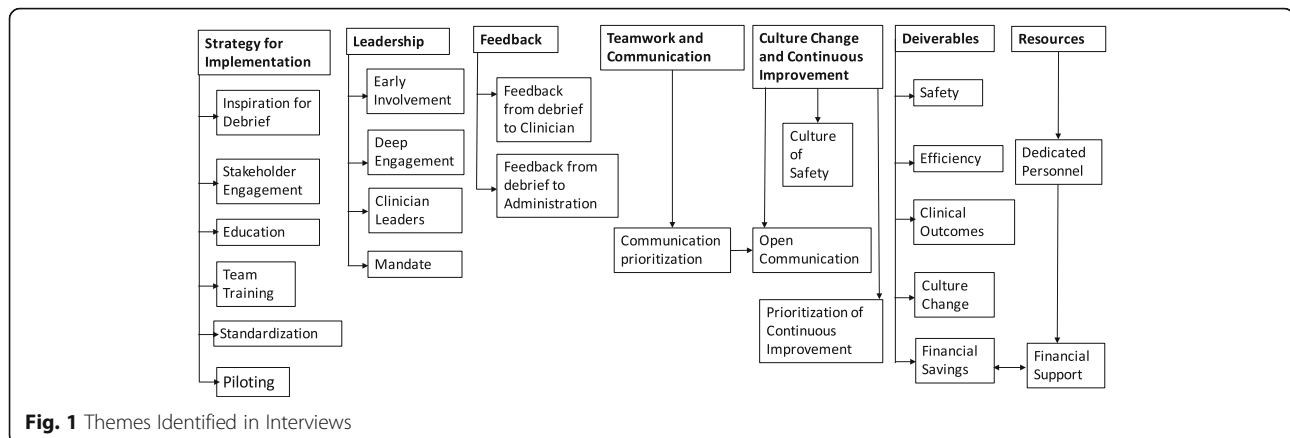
Strategy for Implementation

Inspiration for Debrief

Stakeholder Engagement

Education

Team Training

Standardization

Piloting

Leadership

Early Involvement

Deep Engagement

Clinician Leaders

Mandate

Feedback

Feedback from debrief to Clinician

Feedback from debrief to Administration

Teamwork and Communication

Communication prioritization

Culture Change and Continuous Improvement

Culture of Safety

Open Communication

Prioritization of Continuous Improvement

Deiverables

Safety

Efficiency

Clinical Outcomes

Culture Change

Financial Savings

Resources

Dedicated Personnel

Financial Support

**Fig. 1** Themes Identified in Interviews